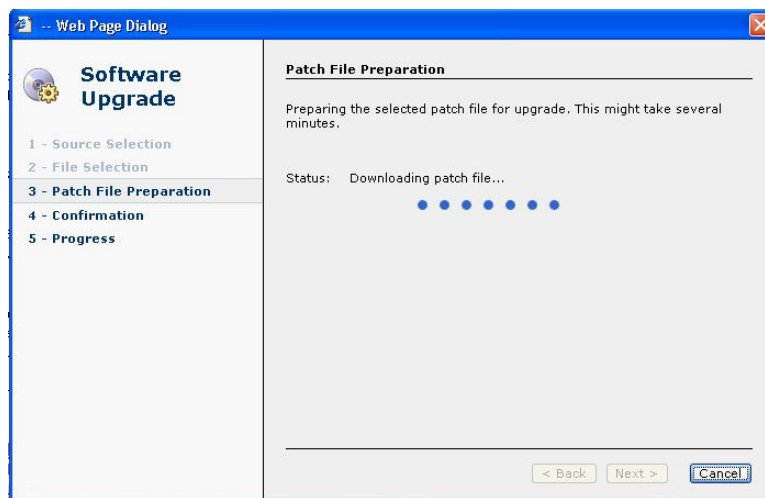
-- Web Page Dialog

Software Upgrade

1 - Source Selection
2 - File Selection
3 - Patch File Preparation
4 - Confirmation
5 - Progress

Patch File Preparation

Preparing the selected patch file for upgrade. This might take several minutes.

Status: Downloading patch file...

< Back
Next >
Cancel